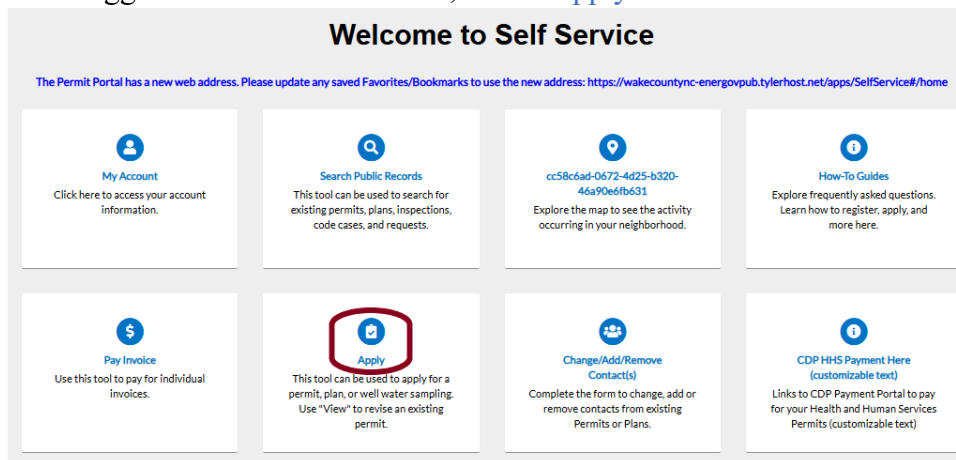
Welcome to Self Service

The Permit Portal has a new web address. Please update any saved Favorites/Bookmarks to use the new address: https://wakecountync-energovpub.tylerhost.net/apps/SelfService#/home

My Account
Click here to access your account information.

Search Public Records
This tool can be used to search for existing permits, plans, inspections, code cases, and requests.

cc58c6ad-0672-4d25-b320-46a90e6fb631
Explore the map to see the activity occurring in your neighborhood.

How-To Guides
Explore frequently asked questions. Learn how to register, apply, and more here.

Pay Invoice
Use this tool to pay for individual invoices.

Apply
This tool can be used to apply for a permit, plan, or well water sampling. Use "View" to revise an existing permit.

Change/Add/Remove Contact(s)
Complete the form to change, add or remove contacts from existing Permits or Plans.

CDP HHS Payment Here (customizable text)
Links to CDP Payment Portal to pay for your Health and Human Services Permits (customizable text)